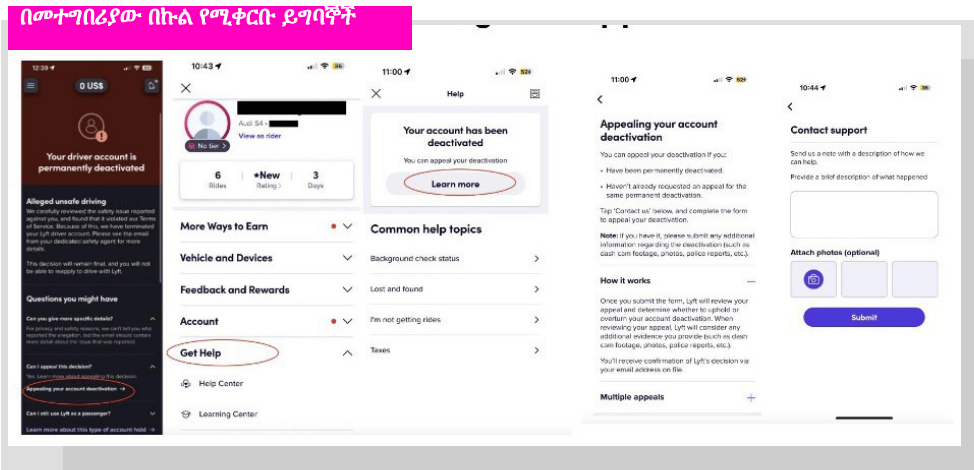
በመተግበሪያው በኩል የሚቀርቡ ይግባኞች

12:39
0 US$
Your driver account is permanently deactivated
Alleged unsafe driving
We carefully reviewed the safety issue reported against you, and found that it violated our Terms of Service. Because of this, we have terminated your Lyft driver account. Please see the email from your dedicated safety agent for more details.
This decision will remain final, and you will not be able to reapply to drive with Lyft.
Questions you might have
Can you give more specific details?
For privacy and safety reasons, we can't tell you who reported the allegation, but the email could contain more detail about the issue that occurred.
Can I appeal this decision?
Yes. Learn more about appealing this decision.
Appealing your account deactivation →
Can I still use Lyft as a passenger?
Learn more about this type of account hold →

10:43
Audi S4 -
View as rider
No tier >
6 Rides
•New Rating >
3 Days
More Ways to Earn
Vehicle and Devices
Feedback and Rewards
Account
Get Help
Help Center
Learning Center

11:00
Help
Your account has been deactivated
You can appeal your deactivation
Learn more
Common help topics
Background check status
Lost and found
I'm not getting rides
Taxes

11:00
Appealing your account deactivation
You can appeal your deactivation if you:
• Have been permanently deactivated.
• Haven't already requested an appeal for the same permanent deactivation.
Tap "Contact us" below, and complete the form to appeal your deactivation.
Note: If you have it, please submit any additional information regarding the deactivation (such as dash cam footage, photos, police reports, etc.).
How it works
Once you submit the form, Lyft will review your appeal and determine whether to uphold or overturn your account deactivation. When reviewing your appeal, Lyft will consider any additional evidence you provide (such as dash cam footage, photos, police reports, etc.).
You'll receive confirmation of Lyft's decision via your email address on file.
Multiple appeals

10:44
Contact support
Send us a note with a description of how we can help.
Provide a brief description of what happened
Attach photos (optional)
Submit